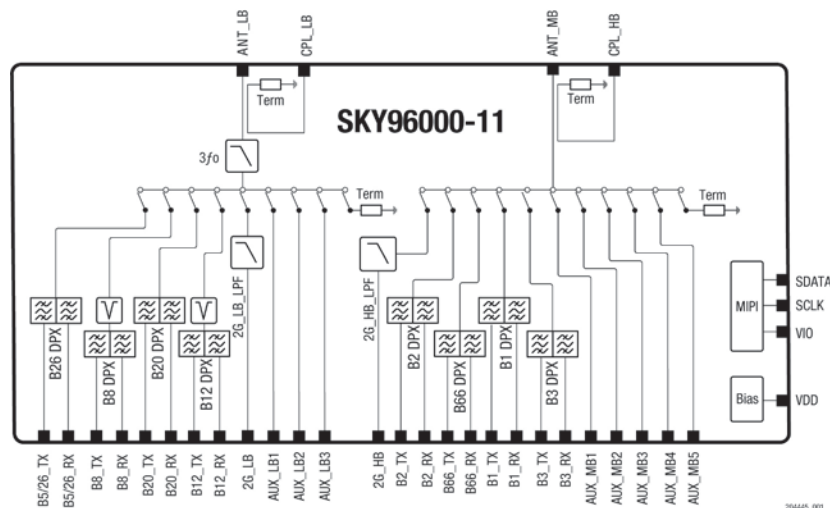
ANT_LB
CPL_LB
ANT_MB
CPL_HB
Term
Term
SKY96000-11
3fo
Term
Term
B26 DPX
B8 DPX
B20 DPX
B12 DPX
2G_LB_LPF
2G_HB_LPF
B2 DPX
B66 DPX
B1 DPX
B3 DPX
MIPI
SDATA
SCLK
VIO
Bias
VDD
B5/26_TX
B5/26_RX
B8_TX
B8_RX
B20_TX
B20_RX
B12_TX
B12_RX
2G_LB
AUX_LB1
AUX_LB2
AUX_LB3
2G_HB
B2_TX
B2_RX
B66_TX
B66_RX
B1_TX
B1_RX
B3_TX
B3_RX
AUX_MB1
AUX_MB2
AUX_MB3
AUX_MB4
AUX_MB5
204445_001